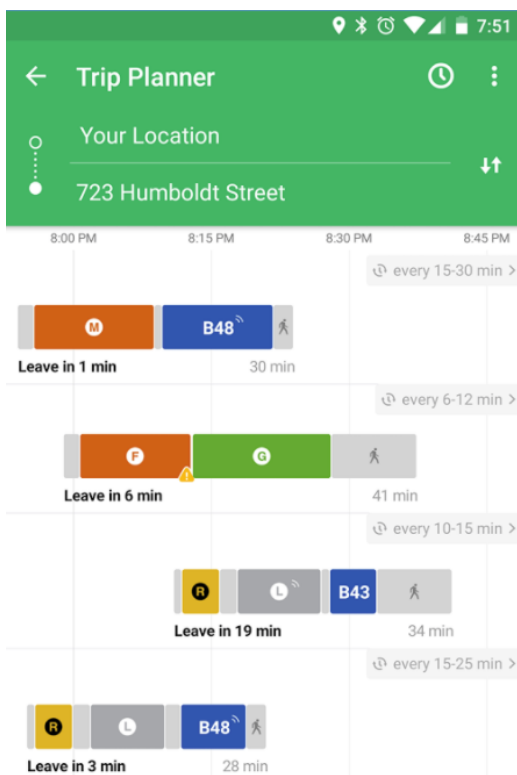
7:51

Trip Planner

Your Location

723 Humboldt Street

8:00 PM 8:15 PM 8:30 PM 8:45 PM

every 15-30 min >

M B48

Leave in 1 min 30 min

every 6-12 min >

F G

Leave in 6 min 41 min

every 10-15 min >

R L B43

Leave in 19 min 34 min

every 15-25 min >

R L B48

Leave in 3 min 28 min